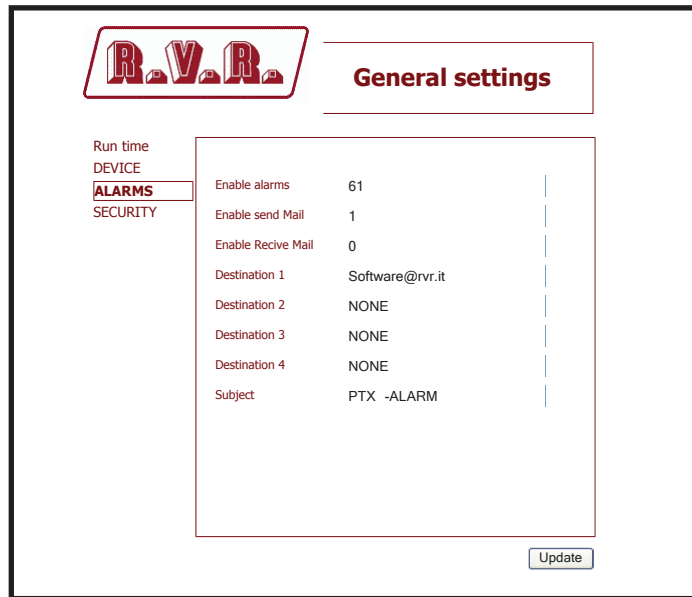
R.V.R.

General settings

Run time
DEVICE
ALARMS
SECURITY

| | |
|---|---|
| Enable alarms | 61 |
| Enable send Mail | 1 |
| Enable Recive Mail | 0 |
| Destination 1 | Software@rvr.it |
| Destination 2 | NONE |
| Destination 3 | NONE |
| Destination 4 | NONE |
| Subject | PTX -ALARM |

Update